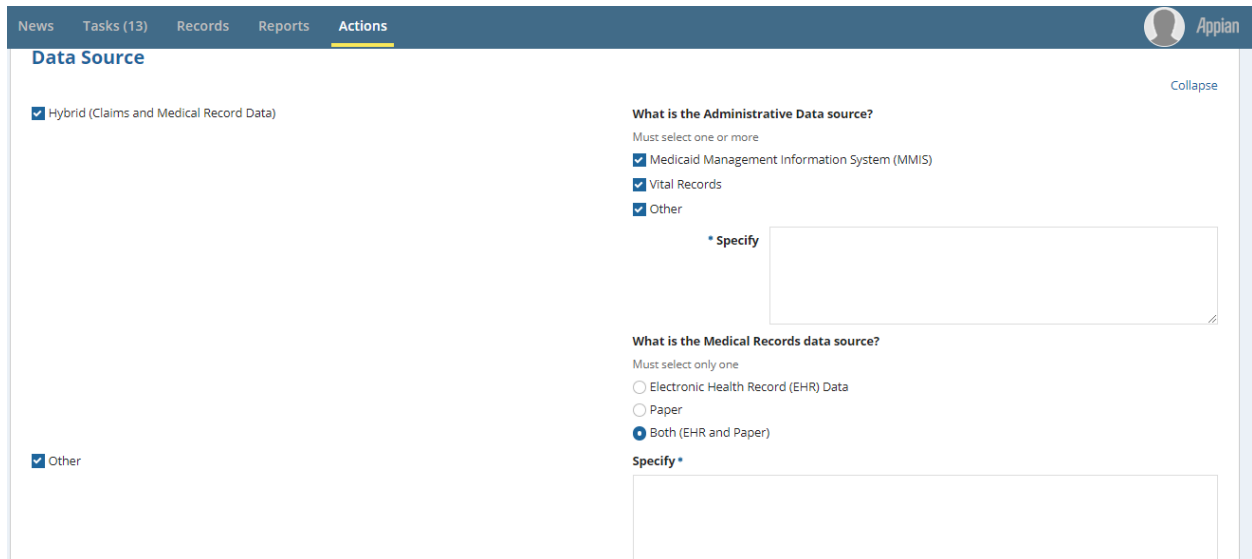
News Tasks (13) Records Reports Actions

Appian

Data Source

Collapse

Hybrid (Claims and Medical Record Data)

What is the Administrative Data source?

Must select one or more

Medicaid Management Information System (MMIS)

Vital Records

Other

* Specify

What is the Medical Records data source?

Must select only one

Electronic Health Record (EHR) Data

Paper

Both (EHR and Paper)

Other

Specify *